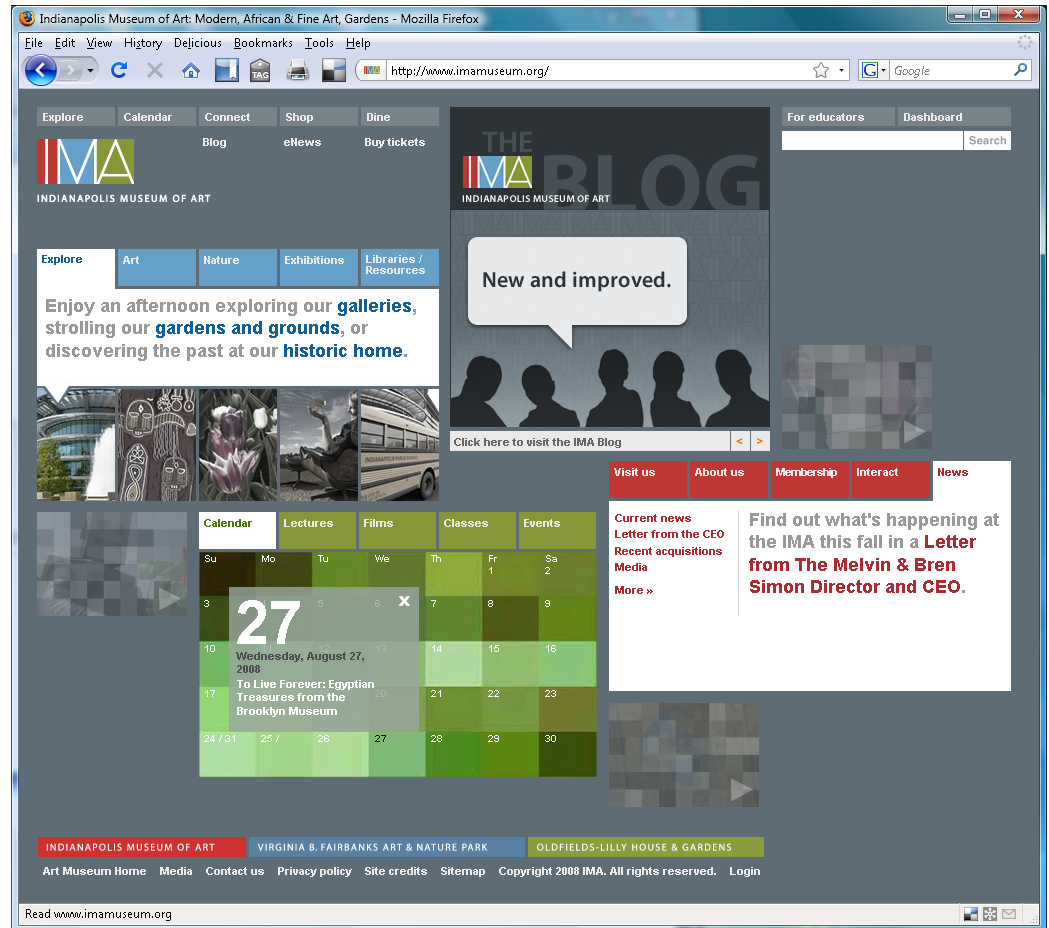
Indianapolis Museum of Art: Modern, African & Fine Art, Gardens - Mozilla Firefox

File Edit View History Delicious Bookmarks Tools Help

TAG

http://www.imamuseum.org/

Google

Explore Calendar Connect Shop Dine

Blog eNews Buy tickets

IMA

INDIANAPOLIS MUSEUM OF ART

THE IMA BLOG

INDIANAPOLIS MUSEUM OF ART

New and improved.

Click here to visit the IMA Blog

For educators Dashboard

Search

Explore Art Nature Exhibitions Libraries / Resources

Enjoy an afternoon exploring our galleries, strolling our gardens and grounds, or discovering the past at our historic home.

Visit us About us Membership Interact News

Current news
Letter from the CEO
Recent acquisitions
Media

More »

Find out what's happening at the IMA this fall in a Letter from The Melvin & Bren Simon Director and CEO.

Calendar Lectures Films Classes Events

| Su | Mo | Tu | We | Th | Fr | Sa |
|---|---|---|---|---|---|---|
| | | | | | 1 | 2 |
| 3 | | 5 | 6 | 7 | 8 | 9 |
| 10 | | | 13 | 14 | 15 | 16 |
| 17 | | | 20 | 21 | 22 | 23 |
| 24 / 31 | 25 / | 26 | 27 | 28 | 29 | 30 |

27
Wednesday, August 27, 2008
To Live Forever: Egyptian Treasures from the Brooklyn Museum

x

INDIANAPOLIS MUSEUM OF ART VIRGINIA B. FAIRBANKS ART & NATURE PARK OLDFIELDS-LILLY HOUSE & GARDENS

Art Museum Home Media Contact us Privacy policy Site credits Sitemap Copyright 2008 IMA. All rights reserved. Login

Read www.imamuseum.org